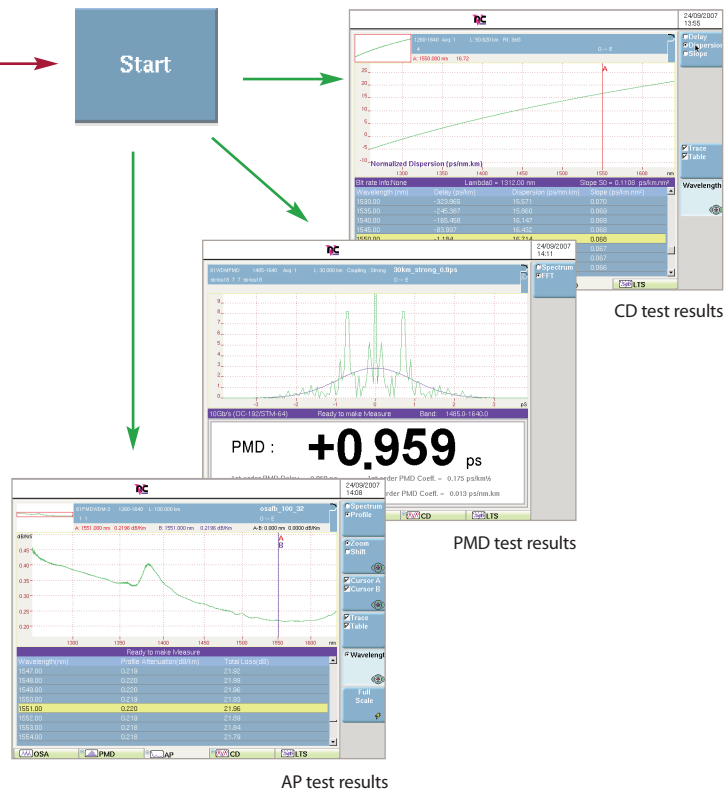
Start

24/09/2007
13:55

1260-1640 Avg: 1 L: 50.620 km

A: 1550.000 nm 16.72

Delay
Dispersion
Slope

A

Normalized Dispersion (ps/nm.km)

1300 1350 1400 1450 1500 1550 1600

Bit rate info:None Lambda0 = 1312.00 nm Slope S0 = 0.1108 ps/km.nm²

| Wavelength (nm) | Delay (ps/km) | Dispersion (ps/nm.km) | Slope (ps/km.nm²) |
|---|---|---|---|
| 1530.00 | -323.968 | 15.571 | 0.070 |
| 1535.00 | -245.367 | 15.860 | 0.069 |
| 1540.00 | -165.468 | 16.147 | 0.068 |
| 1545.00 | -83.937 | 16.432 | 0.068 |
| 1550.00 | -1.184 | 16.714 | 0.068 |
| | | | 0.067 |
| | | | 0.067 |
| | | | 0.066 |

Trace
Table

Wavelength

LTS

CD test results

24/09/2007
14:11

1465-1640 Avg: 1 L: 30.000 km Coupling: Strong 30km_strong_0.8ps

Spectrum
FFT

ps

10Gb/s (OC-192/STM-64) Ready to make Measure Band: 1465.0-1640.0

PMD : +0.959 ps

1st order PMD Coeff. = 0.175 ps/km½

2nd order PMD Coeff. = 0.013 ps/nm.km

CD LTS

PMD test results

24/09/2007
14:08

1260-1640 L: 100.000 km osafb_100_32

A: 1551.000 nm 0.2186 dB/km B: 1551.000 nm 0.2186 dB/km A-B: 0.000 nm 0.0000 dB/km

Spectrum
Profile

dB/km

A
B

0.45
0.4
0.35
0.3
0.25
0.2

1300 1350 1400 1450 1500 1550 1600

Zoom
Shift

Cursor A
Cursor B

Trace
Table

Wavelength

Full Scale

Ready to make Measure

| Wavelength(nm) | Profile Attenuation(dB/km) | Total Loss(dB) |
|---|---|---|
| 1547.00 | 0.219 | 21.92 |
| 1548.00 | 0.220 | 21.98 |
| 1549.00 | 0.220 | 21.96 |
| 1550.00 | 0.219 | 21.90 |
| 1551.00 | 0.220 | 21.96 |
| 1552.00 | 0.218 | 21.89 |
| 1553.00 | 0.218 | 21.84 |
| 1554.00 | 0.218 | 21.79 |

OSA PMD AP CD LTS

AP test results